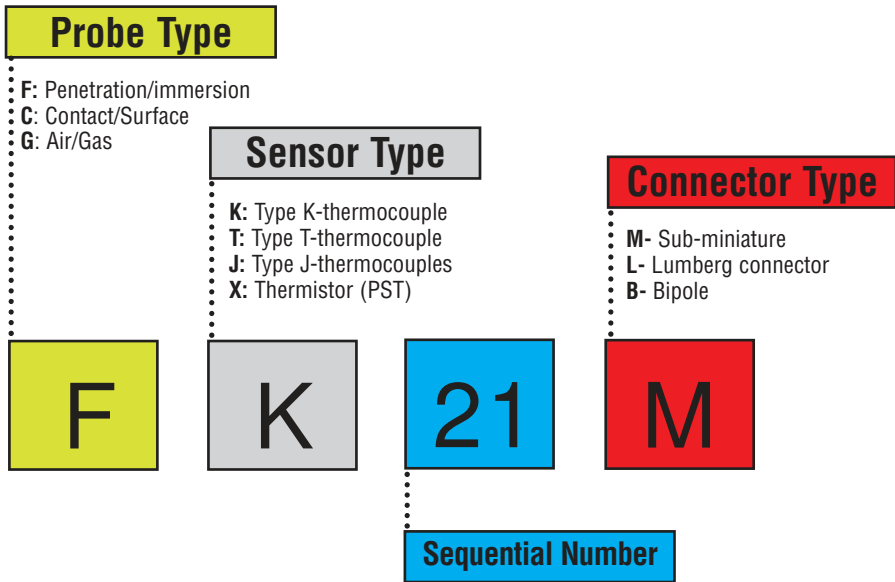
Probe Type

F: Penetration/immersion
C: Contact/Surface
G: Air/Gas

Sensor Type

K: Type K-thermocouple
T: Type T-thermocouple
J: Type J-thermocouples
X: Thermistor (PST)

Connector Type

M- Sub-miniature
L- Lumberg connector
B- Bipole

F

K

21

M

Sequential Number